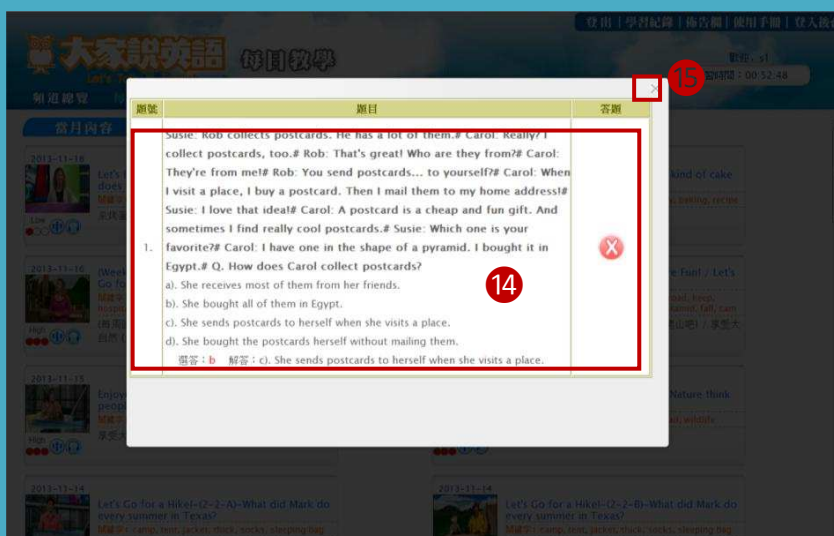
登出 | 學習紀錄 | 佈告欄 | 使用手冊 | 登入教

大家說英語 每日教學

Let's

帳號：s1

登入時間：00:52:48

頻道總覽

當月內容

15

| 題號 | 題目 | 答題 |
|---|---|---|
| 1. | Susie: Rob collects postcards. He has a lot of them.# Carol: Really? I collect postcards, too.# Rob: That's great! Who are they from?# Carol: They're from me!# Rob: You send postcards... to yourself?# Carol: When I visit a place, I buy a postcard. Then I mail them to my home address!# Susie: I love that idea!# Carol: A postcard is a cheap and fun gift. And sometimes I find really cool postcards.# Susie: Which one is your favorite?# Carol: I have one in the shape of a pyramid. I bought it in Egypt.# Q. How does Carol collect postcards?<br>a). She receives most of them from her friends.<br>b). She bought all of them in Egypt.<br>c). She sends postcards to herself when she visits a place.<br>d). She bought the postcards herself without mailing them.<br>選答：b 解答：c). She sends postcards to herself when she visits a place. | X |

14

2013-11-18

Let's

does

Live

kind of cake

baking, recipe

2013-11-16

(Week

Go fo

High

Fun! / Let's

2013-11-15

Enjoy

peopl

High

Nature think

wildlife

2013-11-14

Let's Go for a Hike!-(2-2-A)-What did Mark do every summer in Texas?

關鍵字：camp, tent, jacket, thick, socks, sleeping bag

2013-11-14

Let's Go for a Hike!-(2-2-B)-What did Mark do every summer in Texas?

關鍵字：camp, tent, jacket, thick, socks, sleeping bag